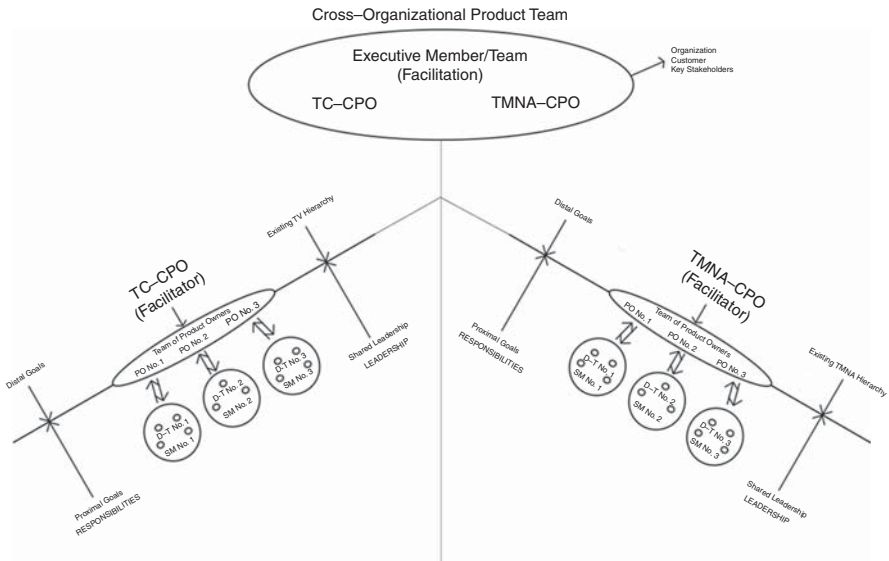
Cross–Organizational Product Team

Executive Member/Team
(Facilitation)

TC–CPO

TMNA–CPO

Organization
Customer
Key Stakeholders

Existing TV Hierarchy

TC–CPO
(Facilitator)

Team of Product Owners

PO No. 1

PO No. 2

PO No. 3

D-T No. 1
SM No. 1

D-T No. 2
SM No. 2

D-T No. 3
SM No. 3

Distal Goals

Proximal Goals
RESPONSIBILITIES

Shared Leadership
LEADERSHIP

Distal Goals

Proximal Goals
RESPONSIBILITIES

TMNA–CPO
(Facilitator)

Team of Product Owners

PO No. 1

PO No. 2

PO No. 3

D-T No. 1
SM No. 1

D-T No. 2
SM No. 2

D-T No. 3
SM No. 3

Existing TMNA Hierarchy

Shared Leadership
LEADERSHIP